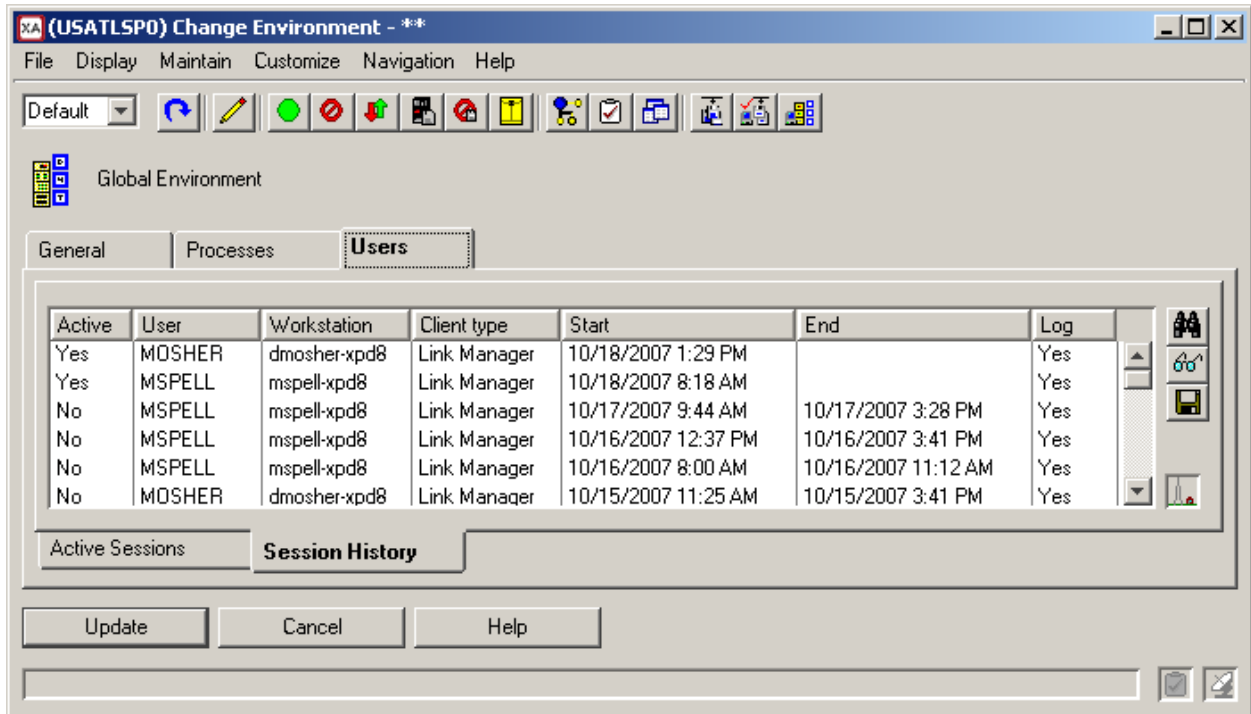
XA (USATLSP0) Change Environment - **

File Display Maintain Customize Navigation Help

Default

Global Environment

General Processes Users

| Active | User | Workstation | Client type | Start | End | Log |
|---|---|---|---|---|---|---|
| Yes | MOSHER | dmosher-xpd8 | Link Manager | 10/18/2007 1:29 PM | | Yes |
| Yes | MSPELL | mspell-xpd8 | Link Manager | 10/18/2007 8:18 AM | | Yes |
| No | MSPELL | mspell-xpd8 | Link Manager | 10/17/2007 9:44 AM | 10/17/2007 3:28 PM | Yes |
| No | MSPELL | mspell-xpd8 | Link Manager | 10/16/2007 12:37 PM | 10/16/2007 3:41 PM | Yes |
| No | MSPELL | mspell-xpd8 | Link Manager | 10/16/2007 8:00 AM | 10/16/2007 11:12 AM | Yes |
| No | MOSHER | dmosher-xpd8 | Link Manager | 10/15/2007 11:25 AM | 10/15/2007 3:41 PM | Yes |

Active Sessions Session History

Update Cancel Help